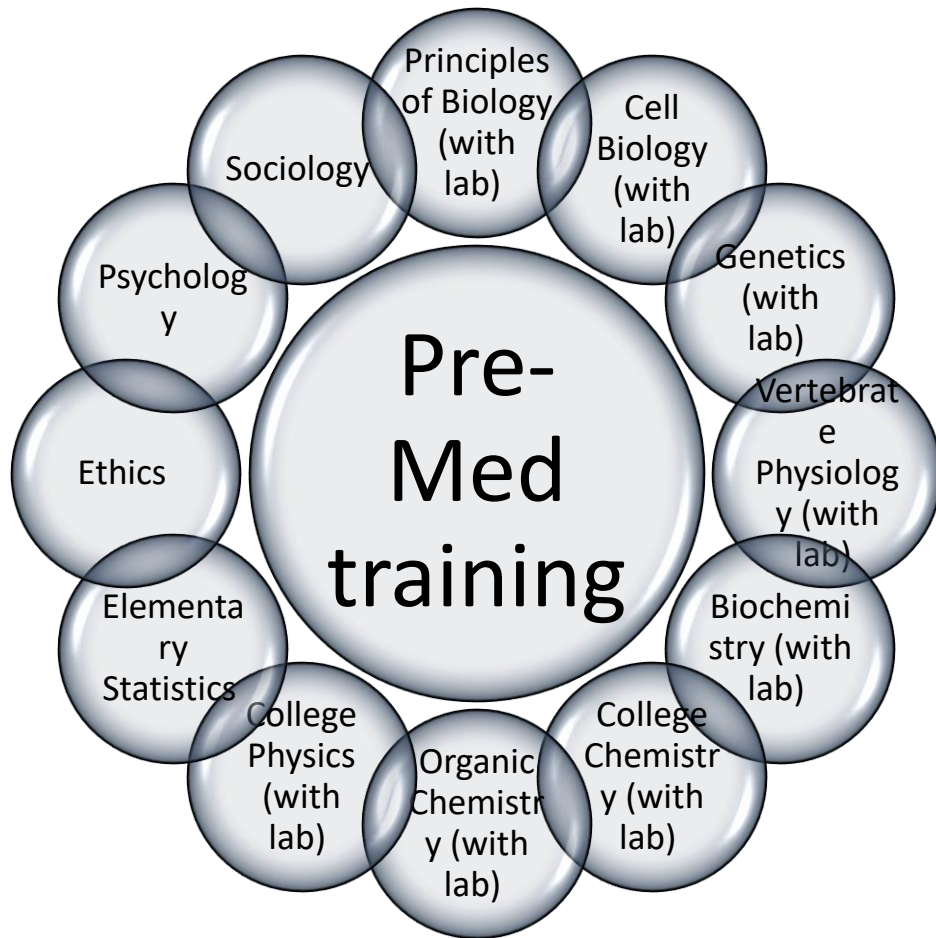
Pre-Med training

Principles of Biology (with lab)

Cell Biology (with lab)

Genetics (with lab)

Vertebrate Physiology (with lab)

Biochemistry (with lab)

College Chemistry (with lab)

Organic Chemistry (with lab)

College Physics (with lab)

Elementary Statistics

Ethics

Psychology

Sociology